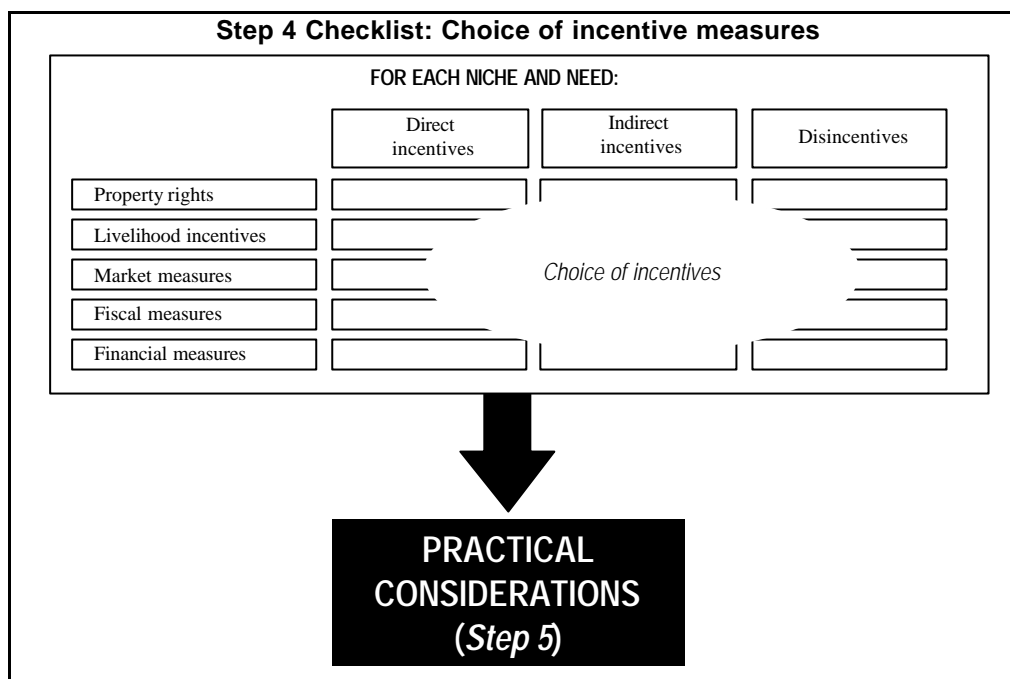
Step 4 Checklist: Choice of incentive measures

FOR EACH NICHE AND NEED:

| | Direct incentives | Indirect incentives | Disincentives |
|---|---|---|---|
| Property rights | | | |
| Livelihood incentives | | | |
| Market measures | | | |
| Fiscal measures | | | |
| Financial measures | | | |

Choice of incentives

PRACTICAL CONSIDERATIONS (*Step 5*)